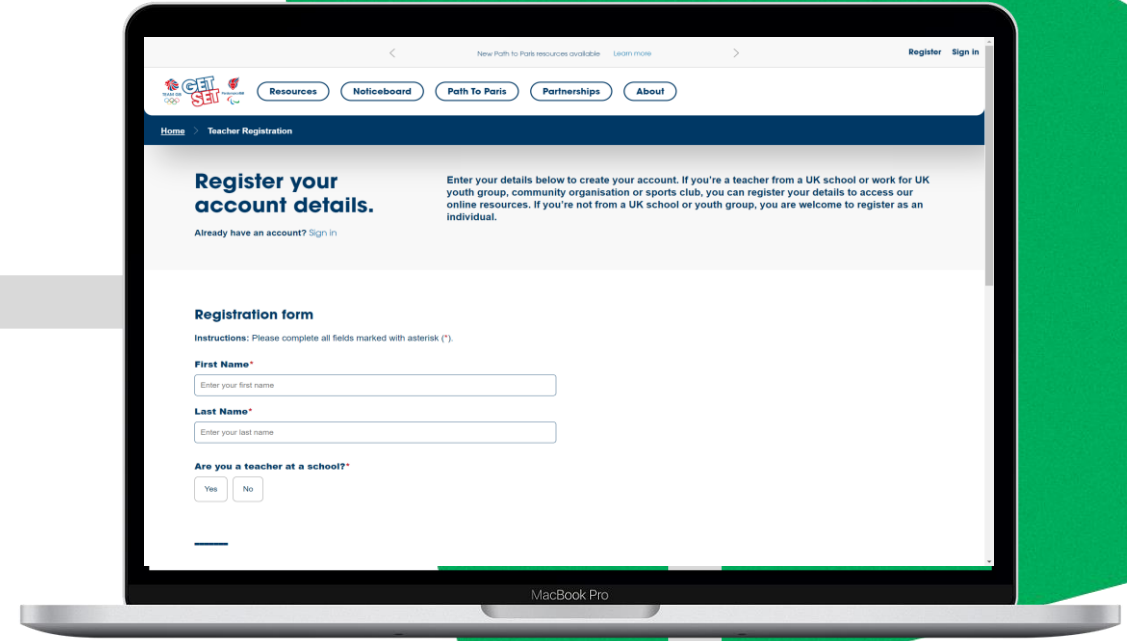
New Path to Paris resources available Learn more

Register Sign in

TEAM GB GET SET ParalympicsGB

Resources Noticeboard Path To Paris Partnerships About

Home > Teacher Registration

Register your account details.

Already have an account? Sign in

Enter your details below to create your account. If you're a teacher from a UK school or work for UK youth group, community organisation or sports club, you can register your details to access our online resources. If you're not from a UK school or youth group, you are welcome to register as an individual.

Registration form

Instructions: Please complete all fields marked with asterisk (*).

First Name*

Enter your first name

Last Name*

Enter your last name

Are you a teacher at a school?*

Yes No

MacBook Pro